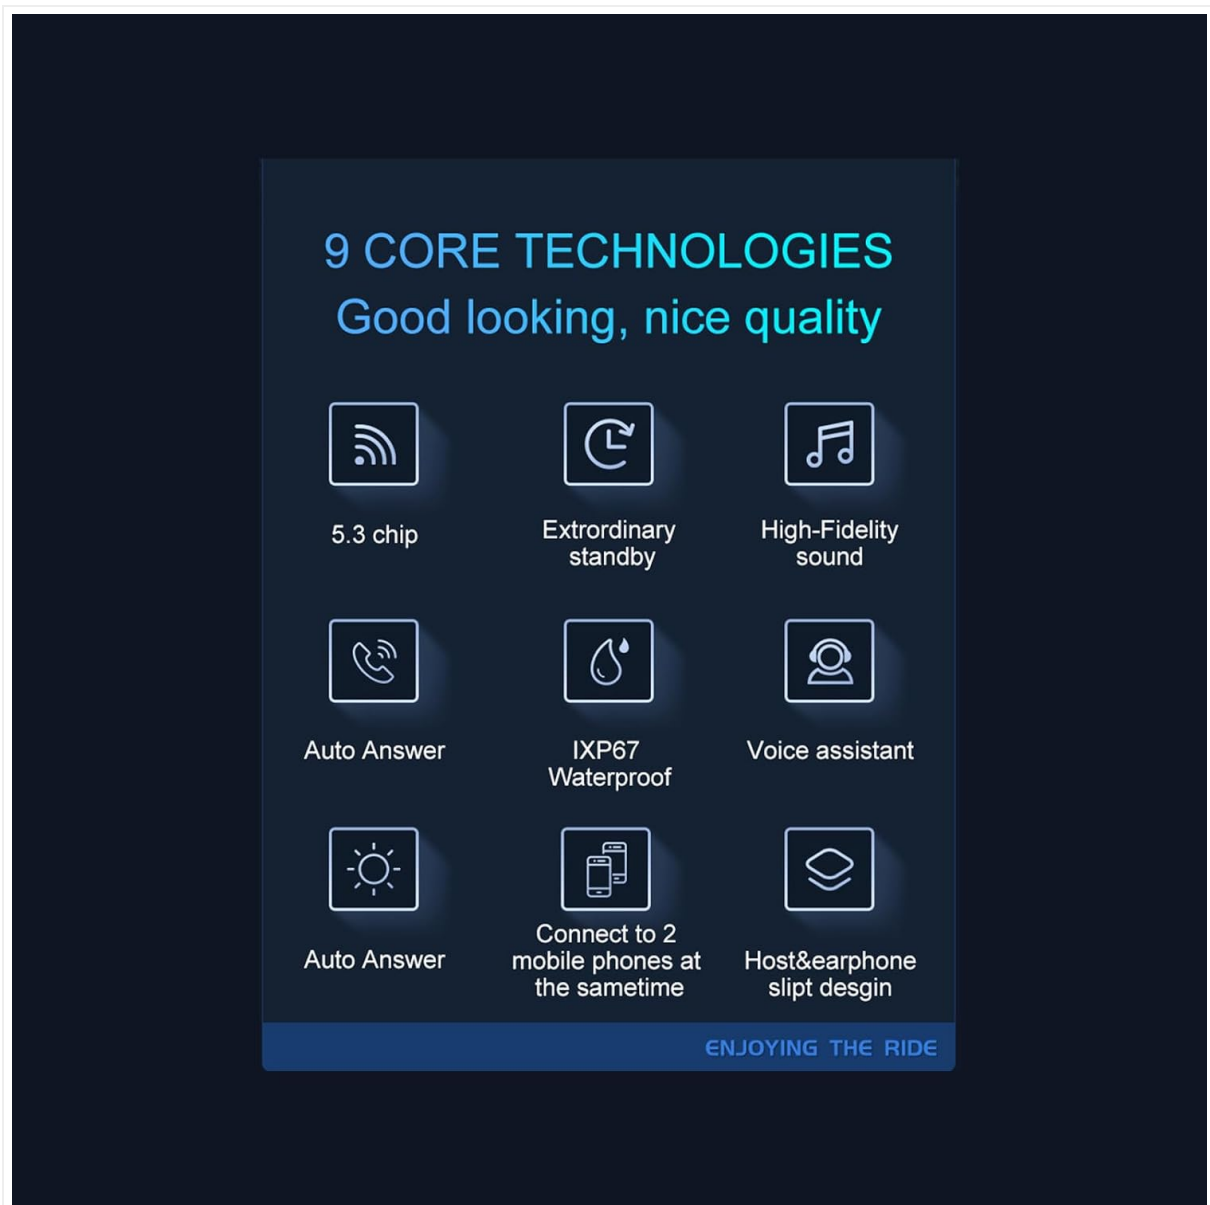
9 CORE TECHNOLOGIES
Good looking, nice quality

5.3 chip

Extrordinary standby

High-Fidelity sound

Auto Answer

IXP67 Waterproof

Voice assistant

Auto Answer

Connect to 2 mobile phones at the sametime

Host&earphone slipt desgin

ENJOYING THE RIDE